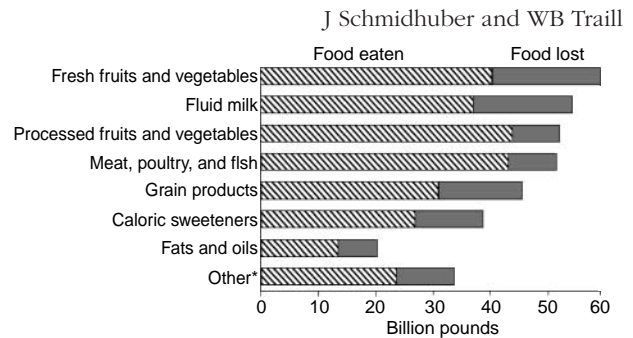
J Schmidhuber and WB Traill

Food eaten

Food lost

Fresh fruits and vegetables

Fluid milk

Processed fruits and vegetables

Meat, poultry, and flsh

Grain products

Caloric sweeteners

Fats and oils

Other*

0 10 20 30 40 50 60

Billion pounds